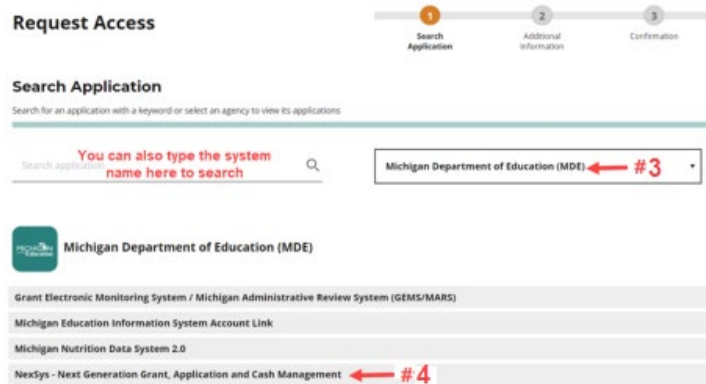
Request Access

1 Search Application
2 Additional Information
3 Confirmation

Search Application

Search for an application with a keyword or select an agency to view its applications

Search application

You can also type the system name here to search

Michigan Department of Education (MDE)

#3

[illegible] Education

Michigan Department of Education (MDE)

Grant Electronic Monitoring System / Michigan Administrative Review System (GEMS/MARS)

Michigan Education Information System Account Link

Michigan Nutrition Data System 2.0

NexSys - Next Generation Grant, Application and Cash Management

#4